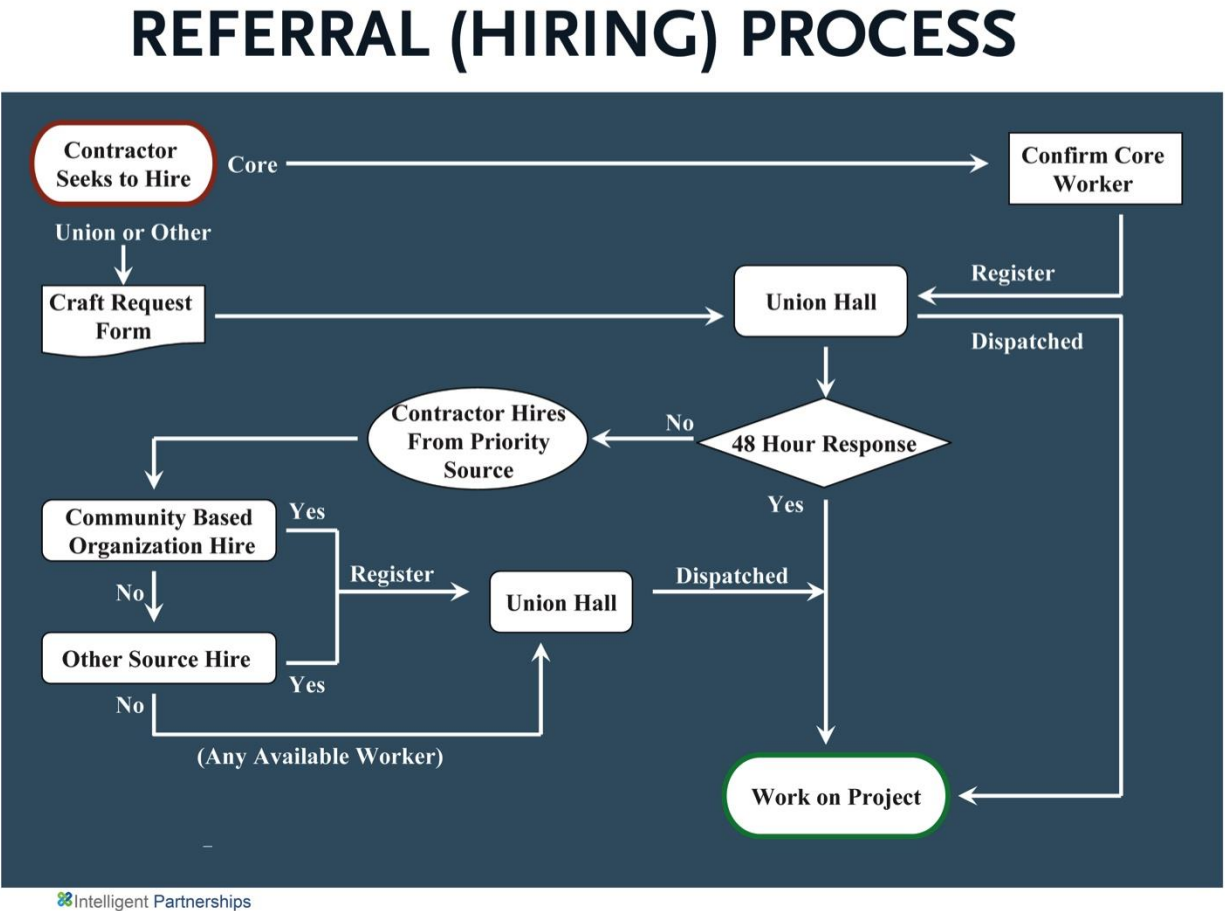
REFERRAL (HIRING) PROCESS

Contractor Seeks to Hire

Core

Confirm Core Worker

Union or Other

Craft Request Form

Register

Union Hall

Dispatched

Contractor Hires From Priority Source

No

48 Hour Response

Yes

Community Based Organization Hire

Yes

Register

Union Hall

Dispatched

No

Other Source Hire

Yes

No

(Any Available Worker)

Work on Project

Intelligent Partnerships